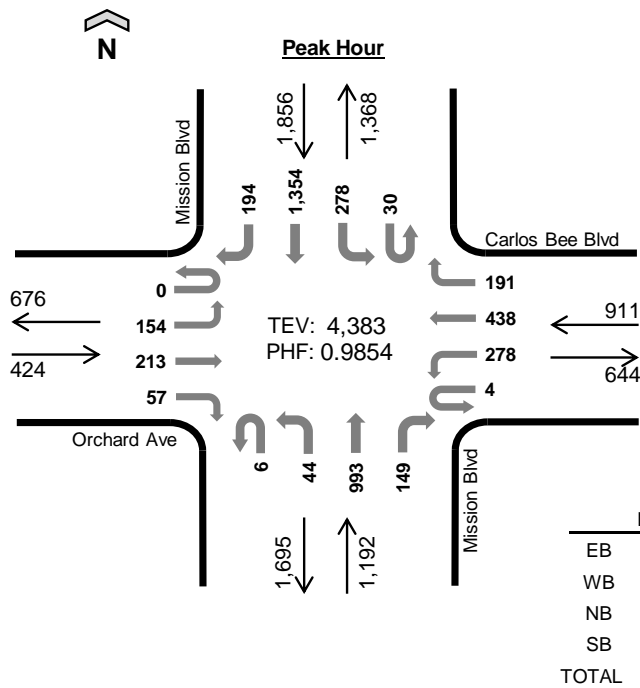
N

Peak Hour

1,856
1,368

Mission Blvd

194
1,354
278
30

Carlos Bee Blvd

0
154
213
57

676
424

TEV: 4,383
PHF: 0.9854

191
438
278
4

911
644

Orchard Ave

6
44
993
149

Mission Blvd

1,695
1,192

EB
WB
NB
SB
TOTAL